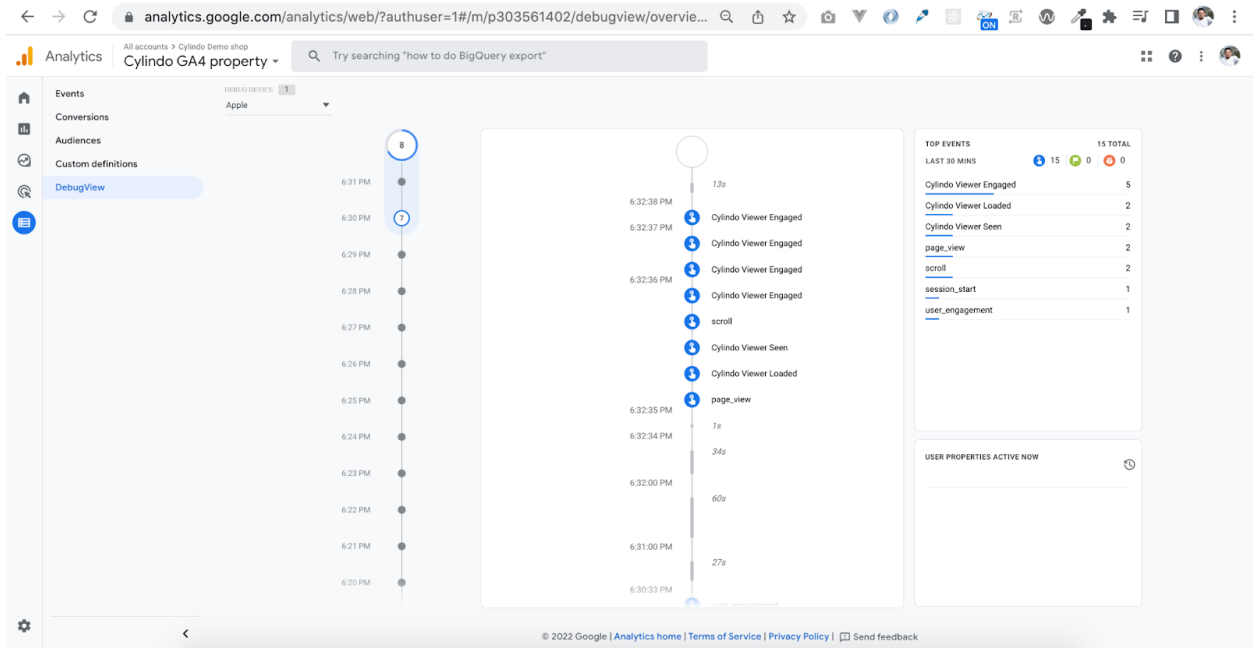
analytics.google.com/analytics/web/?authuser=1#/m/p303561402/debugview/overvie...

ON

Analytics
All accounts > Cylindo Demo shop
Cylindo GA4 property ▾

Try searching "how to do BigQuery export"

Events
Conversions
Audiences
Custom definitions
DebugView

DEBUG DEVICE 1
Apple

8
6:31 PM
6:30 PM 7
6:29 PM
6:28 PM
6:27 PM
6:26 PM
6:25 PM
6:24 PM
6:23 PM
6:22 PM
6:21 PM
6:20 PM

13s
6:32:38 PM
6:32:37 PM Cylindo Viewer Engaged
Cylindo Viewer Engaged
6:32:36 PM Cylindo Viewer Engaged
Cylindo Viewer Engaged
scroll
Cylindo Viewer Seen
Cylindo Viewer Loaded
page_view
6:32:35 PM
1s
6:32:34 PM
34s
6:32:00 PM
60s
6:31:00 PM
27s
6:30:33 PM

TOP EVENTS 15 TOTAL
LAST 30 MINS 15 0 0

| | |
|---|---|
| Cylindo Viewer Engaged | 5 |
| Cylindo Viewer Loaded | 2 |
| Cylindo Viewer Seen | 2 |
| page_view | 2 |
| scroll | 2 |
| session_start | 1 |
| user_engagement | 1 |

USER PROPERTIES ACTIVE NOW

© 2022 Google | Analytics home | Terms of Service | Privacy Policy | Send feedback